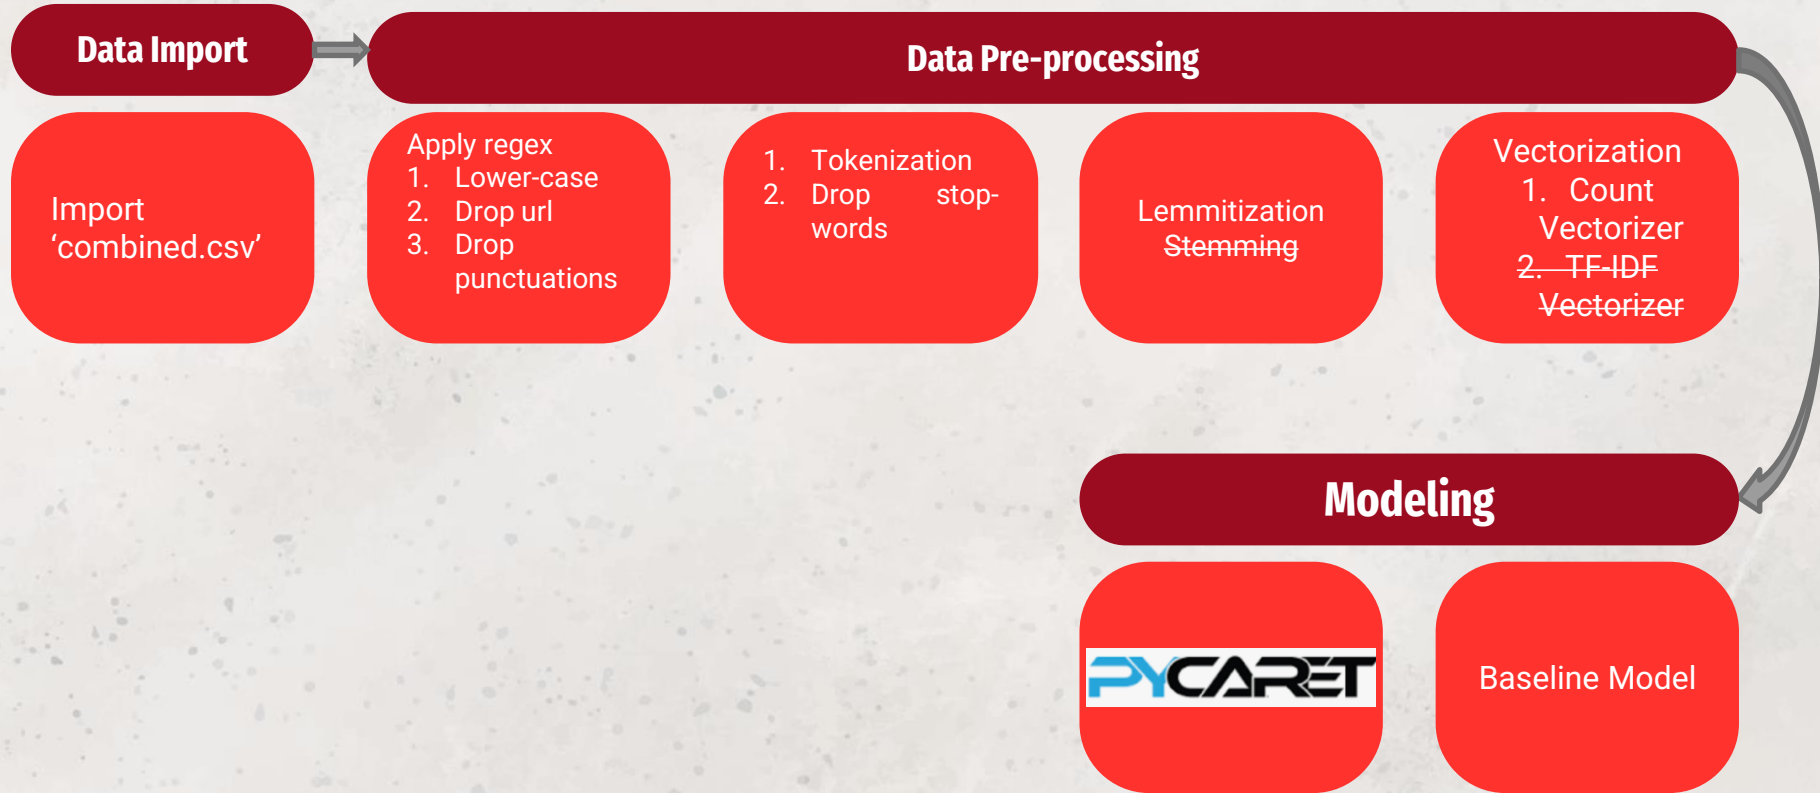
Data Import

Data Pre-processing

Import 'combined.csv'

Apply regex
1. Lower-case
2. Drop url
3. Drop punctuations

1. Tokenization
2. Drop stop-words

Lemmitization
~~Stemming~~

Vectorization
1. Count Vectorizer
~~2. TF-IDF Vectorizer~~

Modeling

PYCARET

Baseline Model